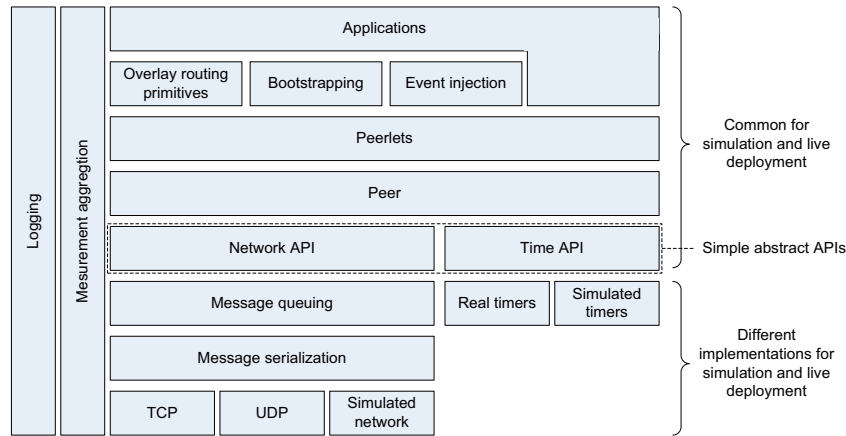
Logging

Mesurement aggregtion

Applications

Overlay routing primitives

Bootstrapping

Event injection

Peerlets

Peer

Network API

Time API

Message queuing

Real timers

Simulated timers

Message serialization

TCP

UDP

Simulated network

Common for simulation and live deployment

Simple abstract APIs

Different implementations for simulation and live deployment